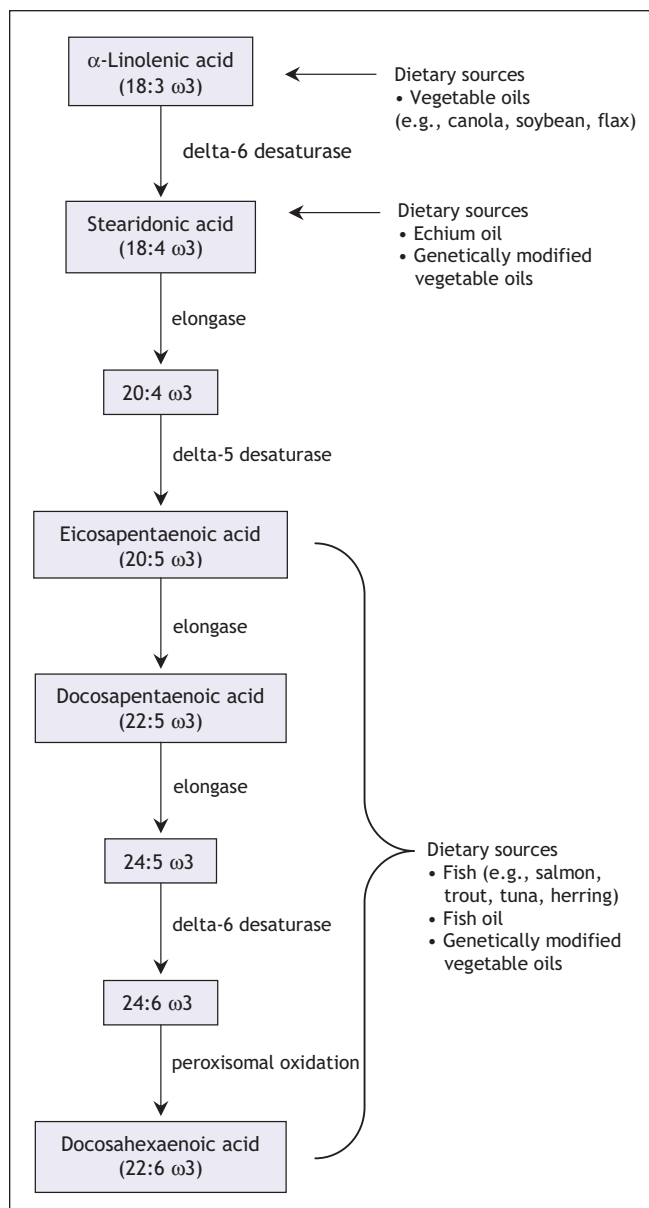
$\alpha$-Linolenic acid
(18:3 $\omega$3)

Dietary sources
• Vegetable oils
(e.g., canola, soybean, flax)

delta-6 desaturase

Stearidonic acid
(18:4 $\omega$3)

Dietary sources
• Echium oil
• Genetically modified vegetable oils

elongase

20:4 $\omega$3

delta-5 desaturase

Eicosapentaenoic acid
(20:5 $\omega$3)

elongase

Docosapentaenoic acid
(22:5 $\omega$3)

elongase

24:5 $\omega$3

delta-6 desaturase

24:6 $\omega$3

peroxisomal oxidation

Docosahexaenoic acid
(22:6 $\omega$3)

Dietary sources
• Fish (e.g., salmon, trout, tuna, herring)
• Fish oil
• Genetically modified vegetable oils